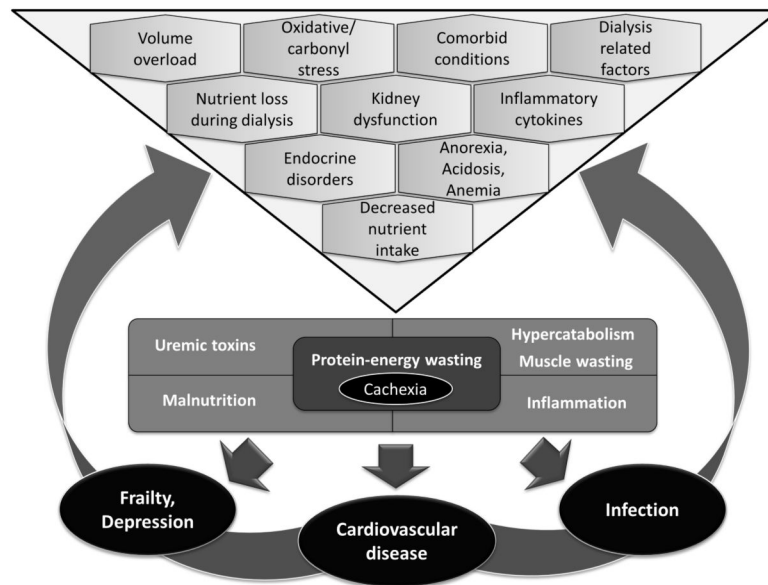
Volume overload

Oxidative/ carbonyl stress

Comorbid conditions

Dialysis related factors

Nutrient loss during dialysis

Kidney dysfunction

Inflammatory cytokines

Endocrine disorders

Anorexia, Acidosis, Anemia

Decreased nutrient intake

Uremic toxins

Protein-energy wasting

Cachexia

Hypercatabolism

Muscle wasting

Malnutrition

Inflammation

Frailty, Depression

Cardiovascular disease

Infection